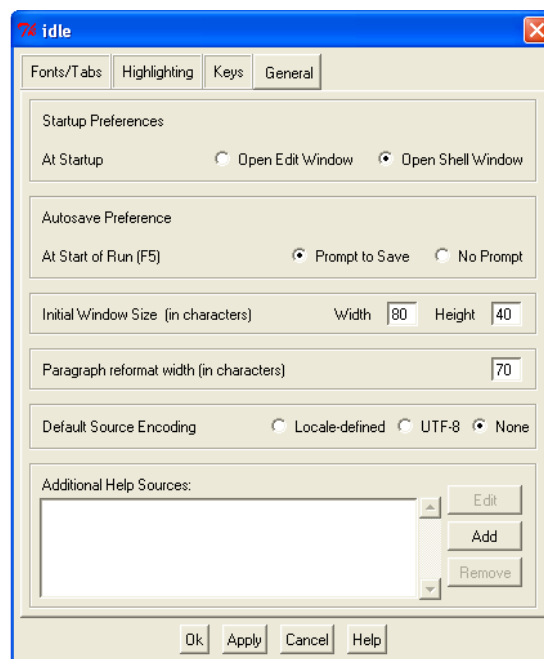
idle

Fonts/Tabs | Highlighting | Keys | General

Startup Preferences

At Startup ○ Open Edit Window ● Open Shell Window

Autosave Preference

At Start of Run (F5) ● Prompt to Save ○ No Prompt

Initial Window Size (in characters) Width 80 Height 40

Paragraph reformat width (in characters) 70

Default Source Encoding ○ Locale-defined ○ UTF-8 ● None

Additional Help Sources:

Edit

Add

Remove

Ok Apply Cancel Help